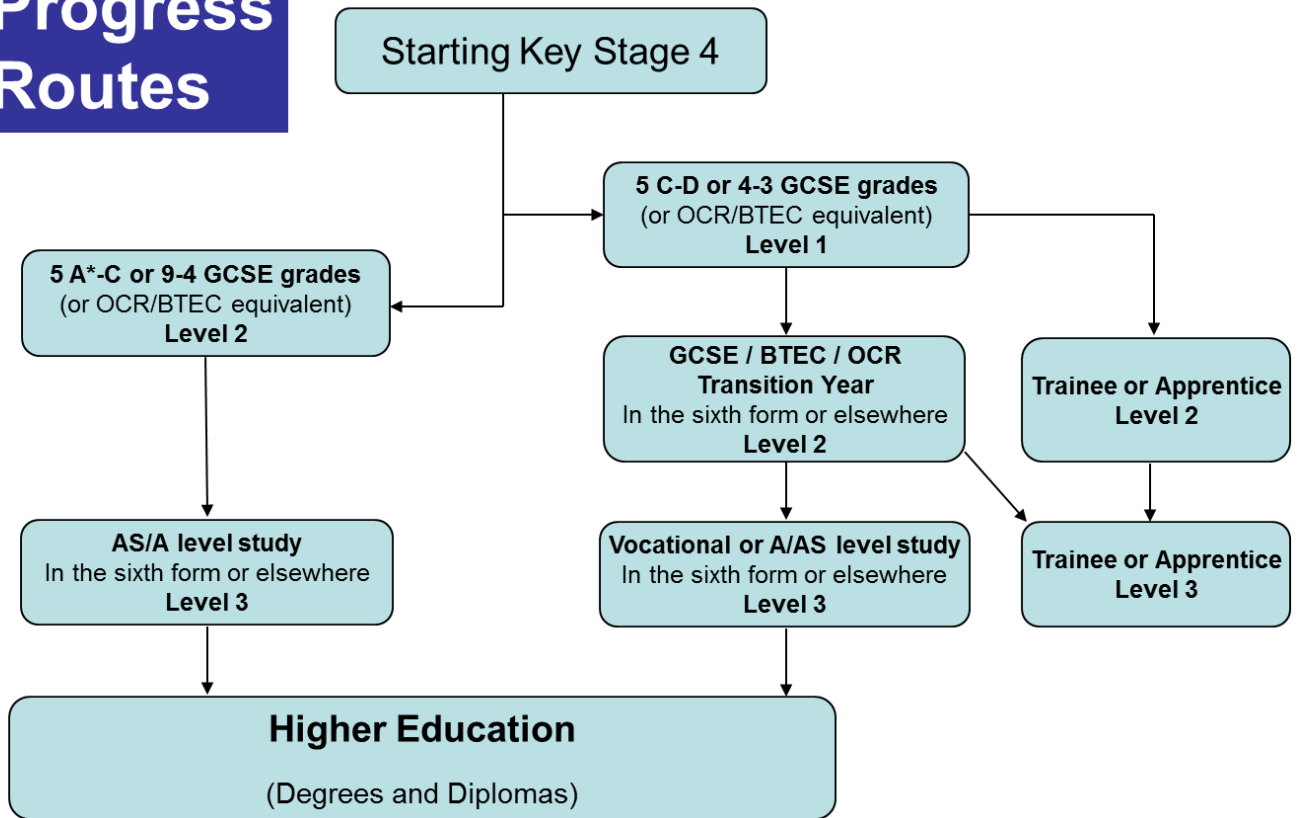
Progress Routes

Starting Key Stage 4

5 C-D or 4-3 GCSE grades
(or OCR/BTEC equivalent)
Level 1

5 A*-C or 9-4 GCSE grades
(or OCR/BTEC equivalent)
Level 2

GCSE / BTEC / OCR
Transition Year
In the sixth form or elsewhere
Level 2

Trainee or Apprentice
Level 2

AS/A level study
In the sixth form or elsewhere
Level 3

Vocational or A/AS level study
In the sixth form or elsewhere
Level 3

Trainee or Apprentice
Level 3

Higher Education

(Degrees and Diplomas)